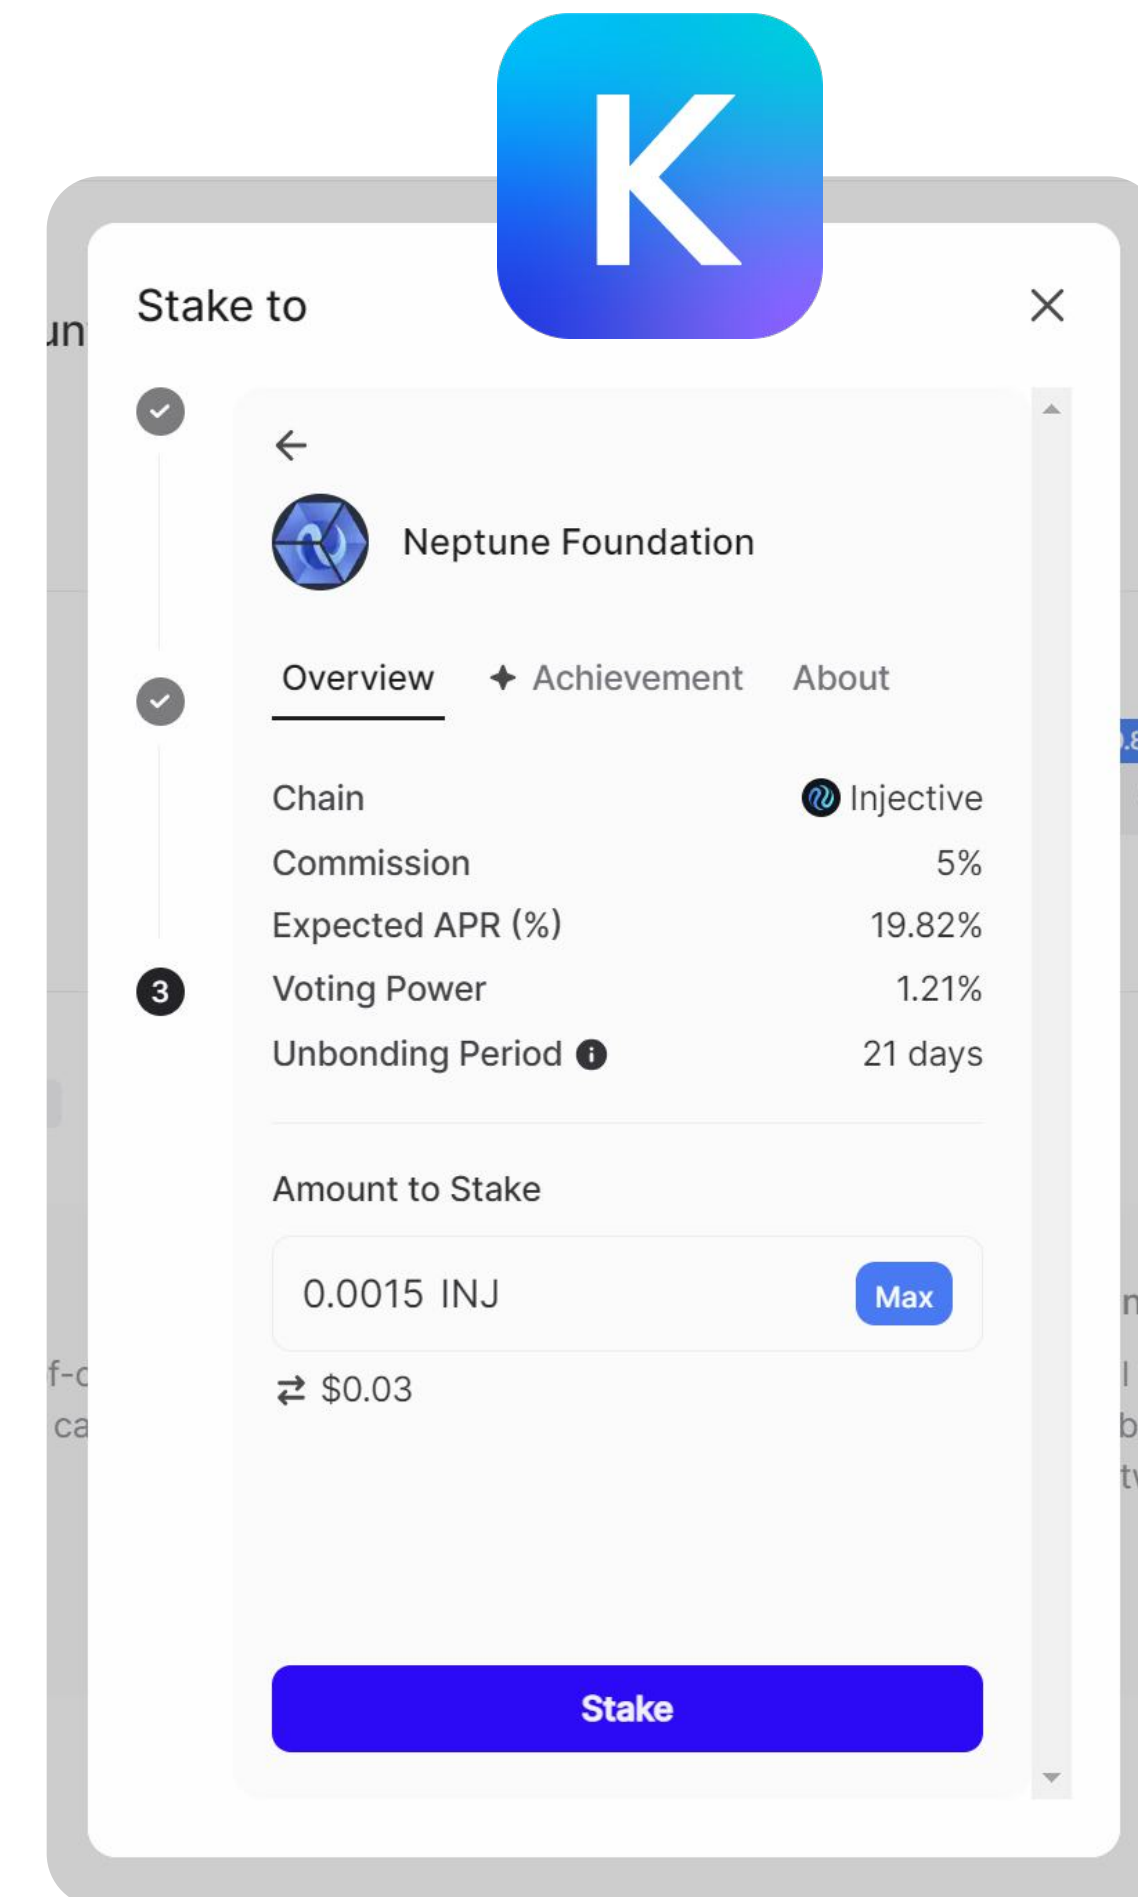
K

Stake to

3

Neptune Foundation

Overview ✦ Achievement About

Chain Injective

Commission 5%

Expected APR (%) 19.82%

Voting Power 1.21%

Unbonding Period 21 days

Amount to Stake

0.0015 INJ Max

$0.03

Stake